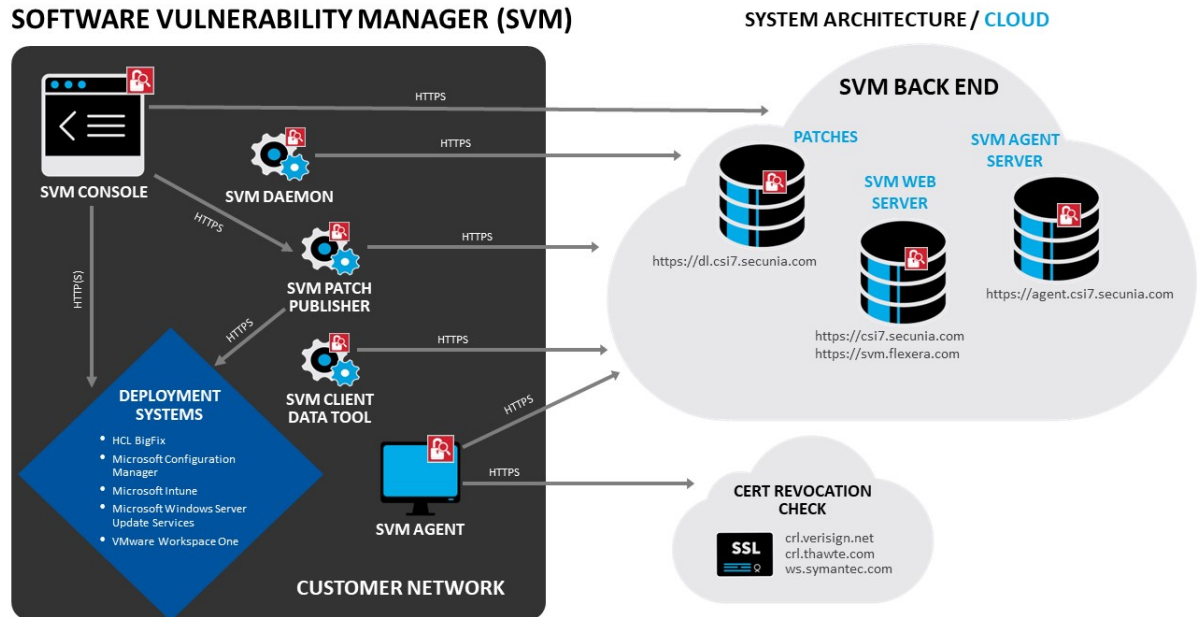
SOFTWARE VULNERABILITY MANAGER (SVM)

SYSTEM ARCHITECTURE / CLOUD

SVM CONSOLE

HTTPS

SVM DAEMON

HTTPS

HTTPS

SVM PATCH PUBLISHER

HTTPS

HTTP(S)

HTTPS

SVM CLIENT DATA TOOL

HTTPS

HTTPS

HTTPS

DEPLOYMENT SYSTEMS

- HCL BigFix
- Microsoft Configuration Manager
- Microsoft Intune
- Microsoft Windows Server Update Services
- VMware Workspace One

SVM AGENT

CUSTOMER NETWORK

SVM BACK END

PATCHES

https://dl.csi7.secunia.com

SVM WEB SERVER

https://csi7.secunia.com
https://svm.flexera.com

SVM AGENT SERVER

https://agent.csi7.secunia.com

CERT REVOCATION CHECK

SSL

crl.verisign.net
crl.thawte.com
ws.symantec.com